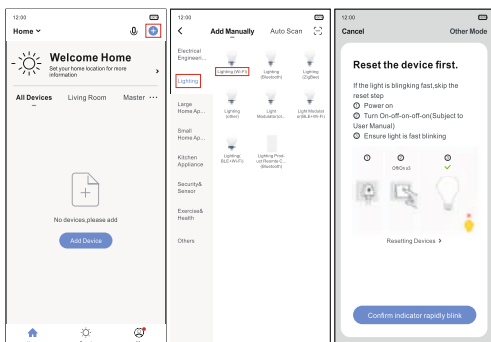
12:00

Home

Welcome Home

Set your home location for more information

All Devices Living Room Master ···

No devices,please add

Add Device

12:00

Add Manually Auto Scan

Electrical Engineeri...

Lighting

Large Home Ap...

Small Home Ap...

Kitchen Appliance

Security& Sensor

Exercise& Health

Others

Lighting (Wi-Fi)

Lighting (Bluetooth)

Lighting (Zigbee)

Lighting (other)

Light Modulator(cl...

Light Modulator(BLE+Wi-Fi)

Lighting( BLE+Wi-Fi)

Lighting Peak-cut Rosette C... (Bluetooth)

12:00

Cancel Other Mode

Reset the device first.

If the light is blinking fast,skip the reset step
① Power on
② Turn On-off-on-off-on(Subject to User Manual)
③ Ensure light is fast blinking

① ② ③

ONOx3

Resetting Devices >

Confirm indicator rapidly blink